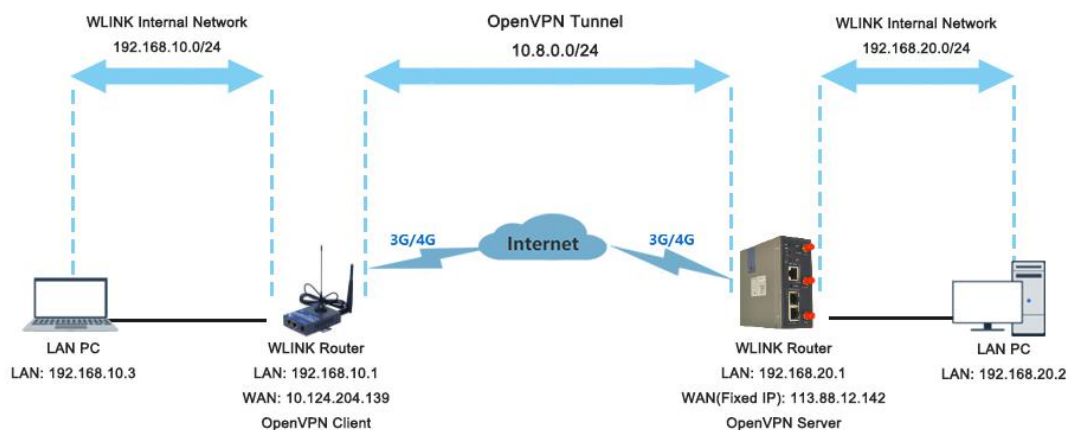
WLINK Internal Network
192.168.10.0/24

OpenVPN Tunnel
10.8.0.0/24

WLINK Internal Network
192.168.20.0/24

3G/4G

Internet

3G/4G

LAN PC
LAN: 192.168.10.3

WLINK Router
LAN: 192.168.10.1
WAN: 10.124.204.139
OpenVPN Client

WLINK Router
LAN: 192.168.20.1
WAN(Fixed IP): 113.88.12.142
OpenVPN Server

LAN PC
LAN: 192.168.20.2